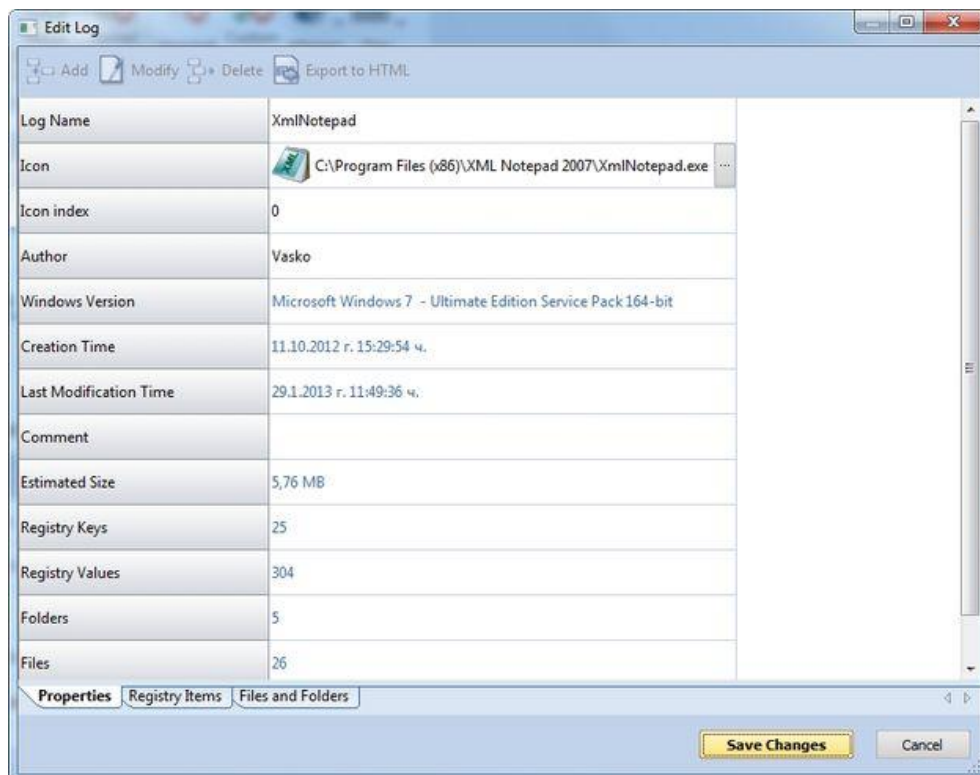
Edit Log

Add Modify Delete Export to HTML

| | |
|---|---|
| Log Name | XmlNotepad |
| Icon | C:\Program Files (x86)\XML Notepad 2007\XmlNotepad.exe ... |
| Icon index | 0 |
| Author | Vasko |
| Windows Version | Microsoft Windows 7 - Ultimate Edition Service Pack 164-bit |
| Creation Time | 11.10.2012 г. 15:29:54 ч. |
| Last Modification Time | 29.1.2013 г. 11:49:36 ч. |
| Comment | |
| Estimated Size | 5,76 MB |
| Registry Keys | 25 |
| Registry Values | 304 |
| Folders | 5 |
| Files | 26 |

Properties Registry Items Files and Folders

Save Changes Cancel